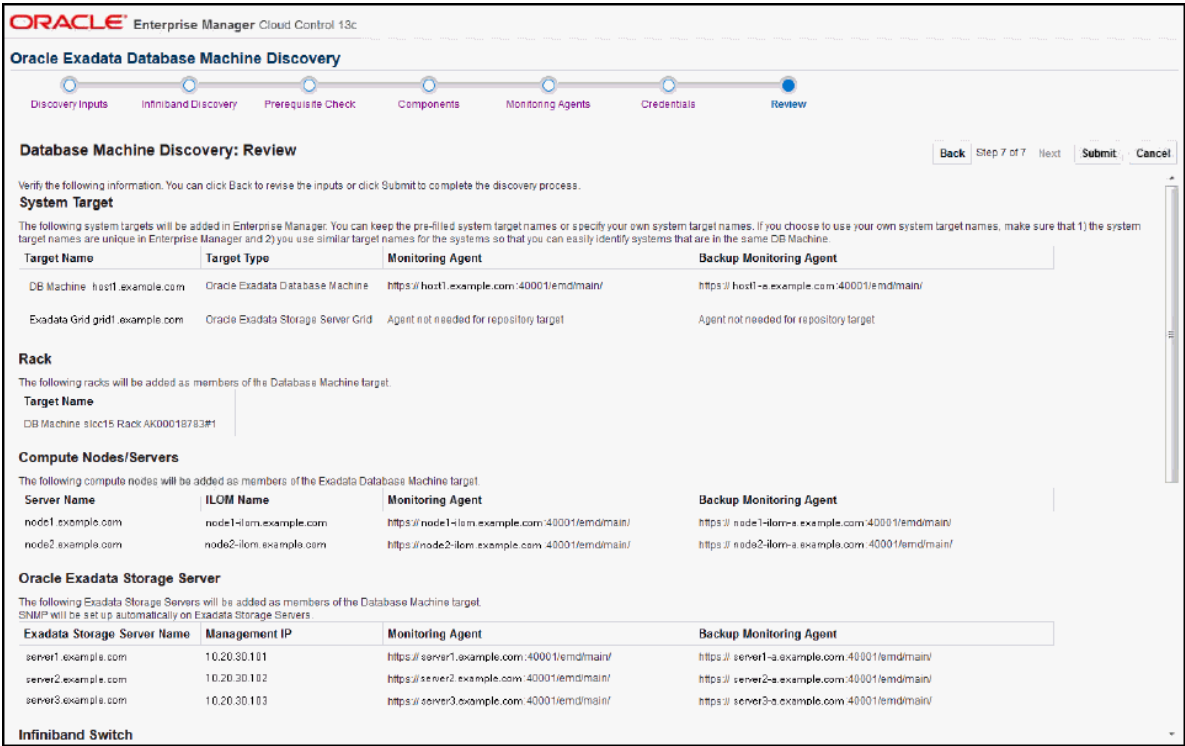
ORACLE Enterprise Manager Cloud Control 13c

Oracle Exadata Database Machine Discovery

Discovery Inputs Infiniband Discovery Prerequisite Check Components Monitoring Agents Credentials Review

Database Machine Discovery: Review

Back Step 7 of 7 Next Submit Cancel

Verify the following information. You can click Back to revise the inputs or click Submit to complete the discovery process.

System Target

The following system targets will be added in Enterprise Manager. You can keep the pre-filled system target names or specify your own system target names. If you choose to use your own system target names, make sure that 1) the system target names are unique in Enterprise Manager and 2) you use similar target names for the systems so that you can easily identify systems that are in the same DB Machine.

| Target Name | Target Type | Monitoring Agent | Backup Monitoring Agent |
|---|---|---|---|
| DB Machine host1.example.com | Oracle Exadata Database Machine | https://host1.example.com:40001/emd/main/ | https://host1-a.example.com:40001/emd/main/ |
| Exadata Grid grid1.example.com | Oracle Exadata Storage Server Grid | Agent not needed for repository target | Agent not needed for repository target |

Rack

The following racks will be added as members of the Database Machine target.

| Target Name |
|---|
| DB Machine slcc15 Rack AK00018783#1 |

Compute Nodes/Servers

The following compute nodes will be added as members of the Exadata Database Machine target.

| Server Name | ILOM Name | Monitoring Agent | Backup Monitoring Agent |
|---|---|---|---|
| node1.example.com | node1-ilom.example.com | https://node1-ilom.example.com:40001/emd/main/ | https://node1-ilom-a.example.com:40001/emd/main/ |
| node2.example.com | node2-ilom.example.com | https://node2-ilom.example.com:40001/emd/main/ | https://node2-ilom-a.example.com:40001/emd/main/ |

Oracle Exadata Storage Server

The following Exadata Storage Servers will be added as members of the Database Machine target.
SNMP will be set up automatically on Exadata Storage Servers.

| Exadata Storage Server Name | Management IP | Monitoring Agent | Backup Monitoring Agent |
|---|---|---|---|
| server1.example.com | 10.20.30.101 | https://server1.example.com:40001/emd/main/ | https://server1-a.example.com:40001/emd/main/ |
| server2.example.com | 10.20.30.102 | https://server2.example.com:40001/emd/main/ | https://server2-a.example.com:40001/emd/main/ |
| server3.example.com | 10.20.30.103 | https://server3.example.com:40001/emd/main/ | https://server3-a.example.com:40001/emd/main/ |

Infiniband Switch